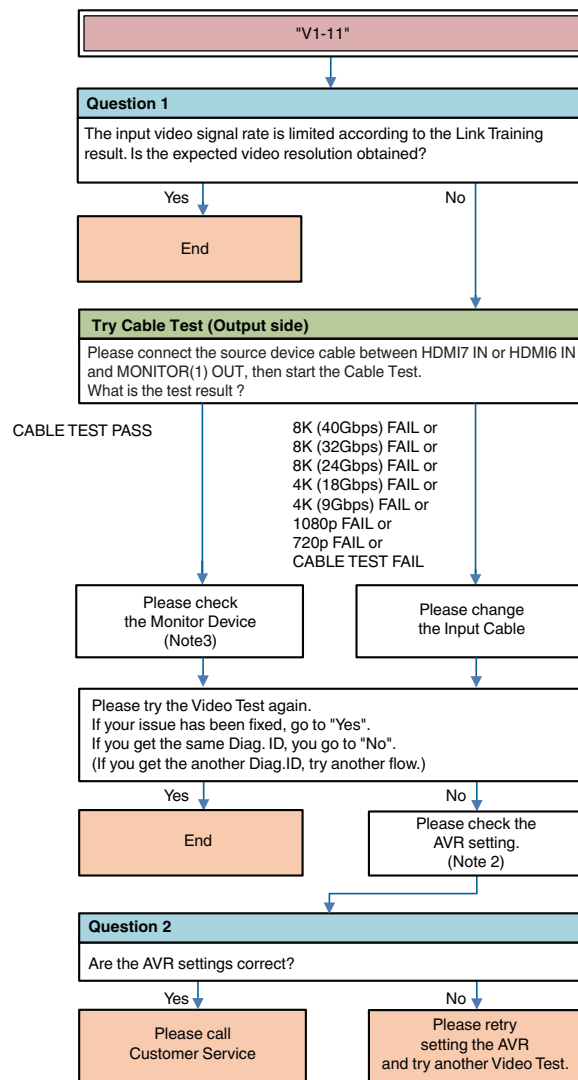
"V1-11"

Question 1

The input video signal rate is limited according to the Link Training result. Is the expected video resolution obtained?

Yes

No

End

Try Cable Test (Output side)

Please connect the source device cable between HDMI7 IN or HDMI6 IN and MONITOR(1) OUT, then start the Cable Test.
What is the test result ?

CABLE TEST PASS

8K (40Gbps) FAIL or
8K (32Gbps) FAIL or
8K (24Gbps) FAIL or
4K (18Gbps) FAIL or
4K (9Gbps) FAIL or
1080p FAIL or
720p FAIL or
CABLE TEST FAIL

Please check the Monitor Device (Note3)

Please change the Input Cable

Please try the Video Test again.
If your issue has been fixed, go to "Yes".
If you get the same Diag. ID, you go to "No".
(If you get the another Diag.ID, try another flow.)

Yes

No

End

Please check the AVR setting. (Note 2)

Question 2

Are the AVR settings correct?

Yes

No

Please call Customer Service

Please retry setting the AVR and try another Video Test.